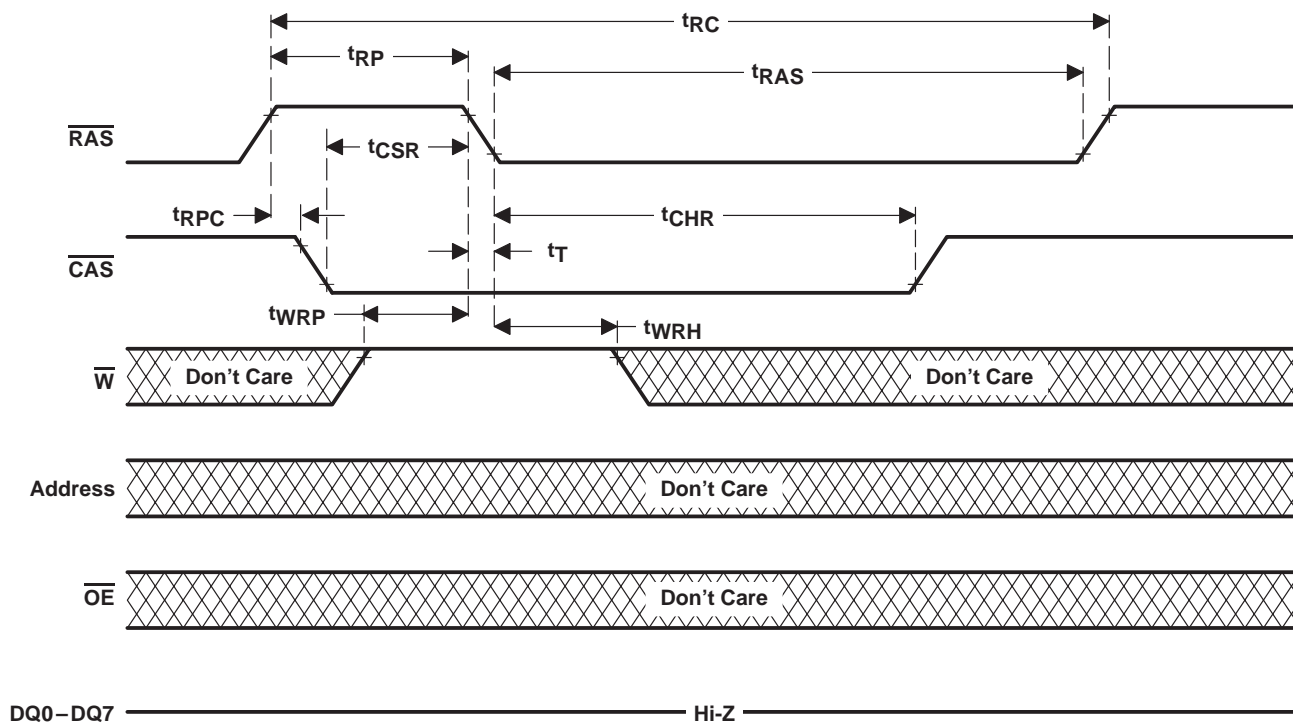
$t_{RC}$
$t_{RP}$
$t_{RAS}$
$\overline{RAS}$
$t_{CSR}$
$t_{RPC}$
$t_{CHR}$
$t_{T}$
$\overline{CAS}$
$t_{WRP}$
$t_{WRH}$
$\overline{W}$ Don't Care
Don't Care
Address Don't Care
$\overline{OE}$ Don't Care
DQ0 – DQ7 Hi-Z